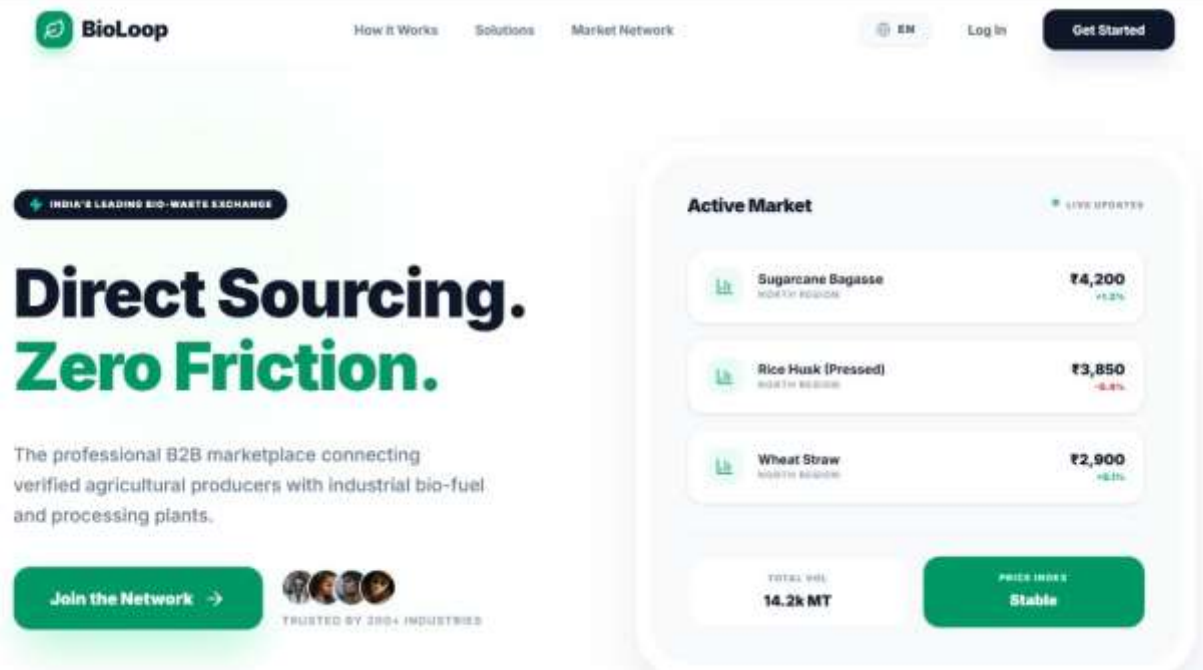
BioLoop

How It Works Solutions Market Network

EN Log In Get Started

INDIA'S LEADING BIO-WASTE EXCHANGE

Direct Sourcing.
Zero Friction.

The professional B2B marketplace connecting verified agricultural producers with industrial bio-fuel and processing plants.

Join the Network →

TRUSTED BY 200+ INDUSTRIES

Active Market

LIVE UPDATES

Sugarcane Bagasse
NORTH REGION
₹4,200
+1.2%

Rice Husk (Pressed)
NORTH REGION
₹3,850
-0.8%

Wheat Straw
NORTH REGION
₹2,900
+0.1%

TOTAL VOL
14.2k MT

PRICE INDEX
Stable